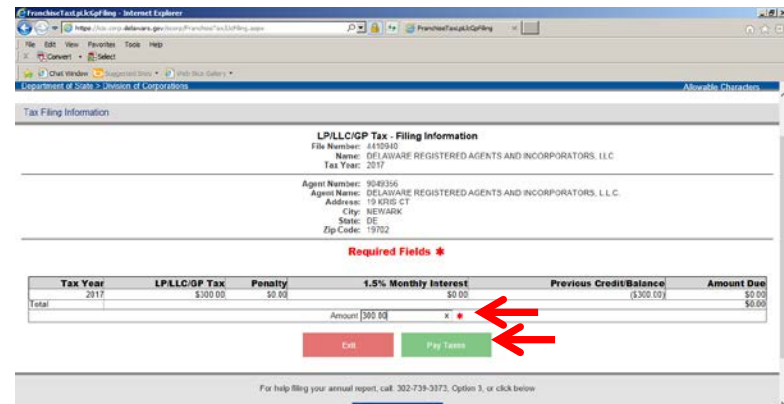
FranchiseTaxLpLlcGpFiling - Internet Explorer

https://icis.corp.delaware.gov/ecorp/Franchise/TaxLlcGpFiling.aspx

FranchiseTaxLpLlcGpFiling

File Edit View Favorites Tools Help

Convert Select

Chat Window Suggested Sites Web Slice Gallery

Department of State > Division of Corporations

Allowable Characters

Tax Filing Information

LP/LLC/GP Tax - Filing Information

File Number: 4410940

Name: DELAWARE REGISTERED AGENTS AND INCORPORATORS, LLC

Tax Year: 2017

Agent Number: 9049356

Agent Name: DELAWARE REGISTERED AGENTS AND INCORPORATORS, L.L.C.

Address: 19 KRIS CT

City: NEWARK

State: DE

Zip Code: 19702

Required Fields ✱

| Tax Year | LP/LLC/GP Tax | Penalty | 1.5% Monthly Interest | Previous Credit/Balance | Amount Due |
|---|---|---|---|---|---|
| 2017 | $300.00 | $0.00 | $0.00 | ($300.00) | $0.00 |
| Total | | | | | $0.00 |

Amount 300.00 x ✱

Exit

Pay Taxes

For help filing your annual report, call: 302-739-3073, Option 3, or click below